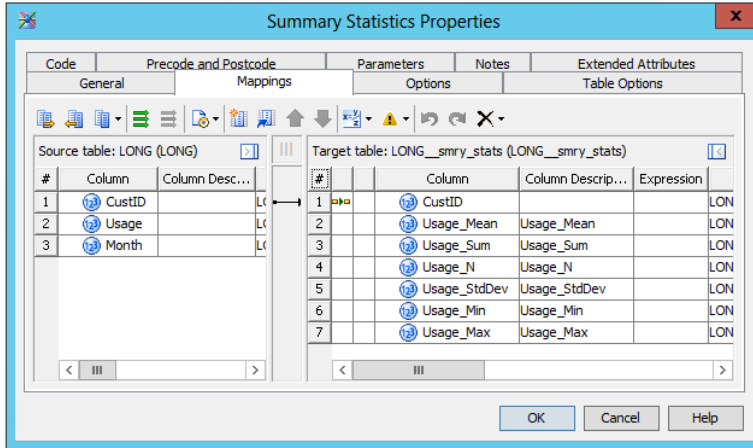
Summary Statistics Properties

Code | Precode and Postcode | Parameters | Notes | Extended Attributes
General | Mappings | Options | Table Options

Source table: LONG (LONG)

| # | Column | Column Desc... | |
|---|---|---|---|
| 1 | CustID | | L( |
| 2 | Usage | | L( |
| 3 | Month | | L( |

Target table: LONG__smry_stats (LONG__smry_stats)

| # | | | Column | Column Descrip... | Expression | |
|---|---|---|---|---|---|---|
| 1 | | | CustID | | | LON |
| 2 | | | Usage_Mean | Usage_Mean | | LON |
| 3 | | | Usage_Sum | Usage_Sum | | LON |
| 4 | | | Usage_N | Usage_N | | LON |
| 5 | | | Usage_StdDev | Usage_StdDev | | LON |
| 6 | | | Usage_Min | Usage_Min | | LON |
| 7 | | | Usage_Max | Usage_Max | | LON |

OK | Cancel | Help